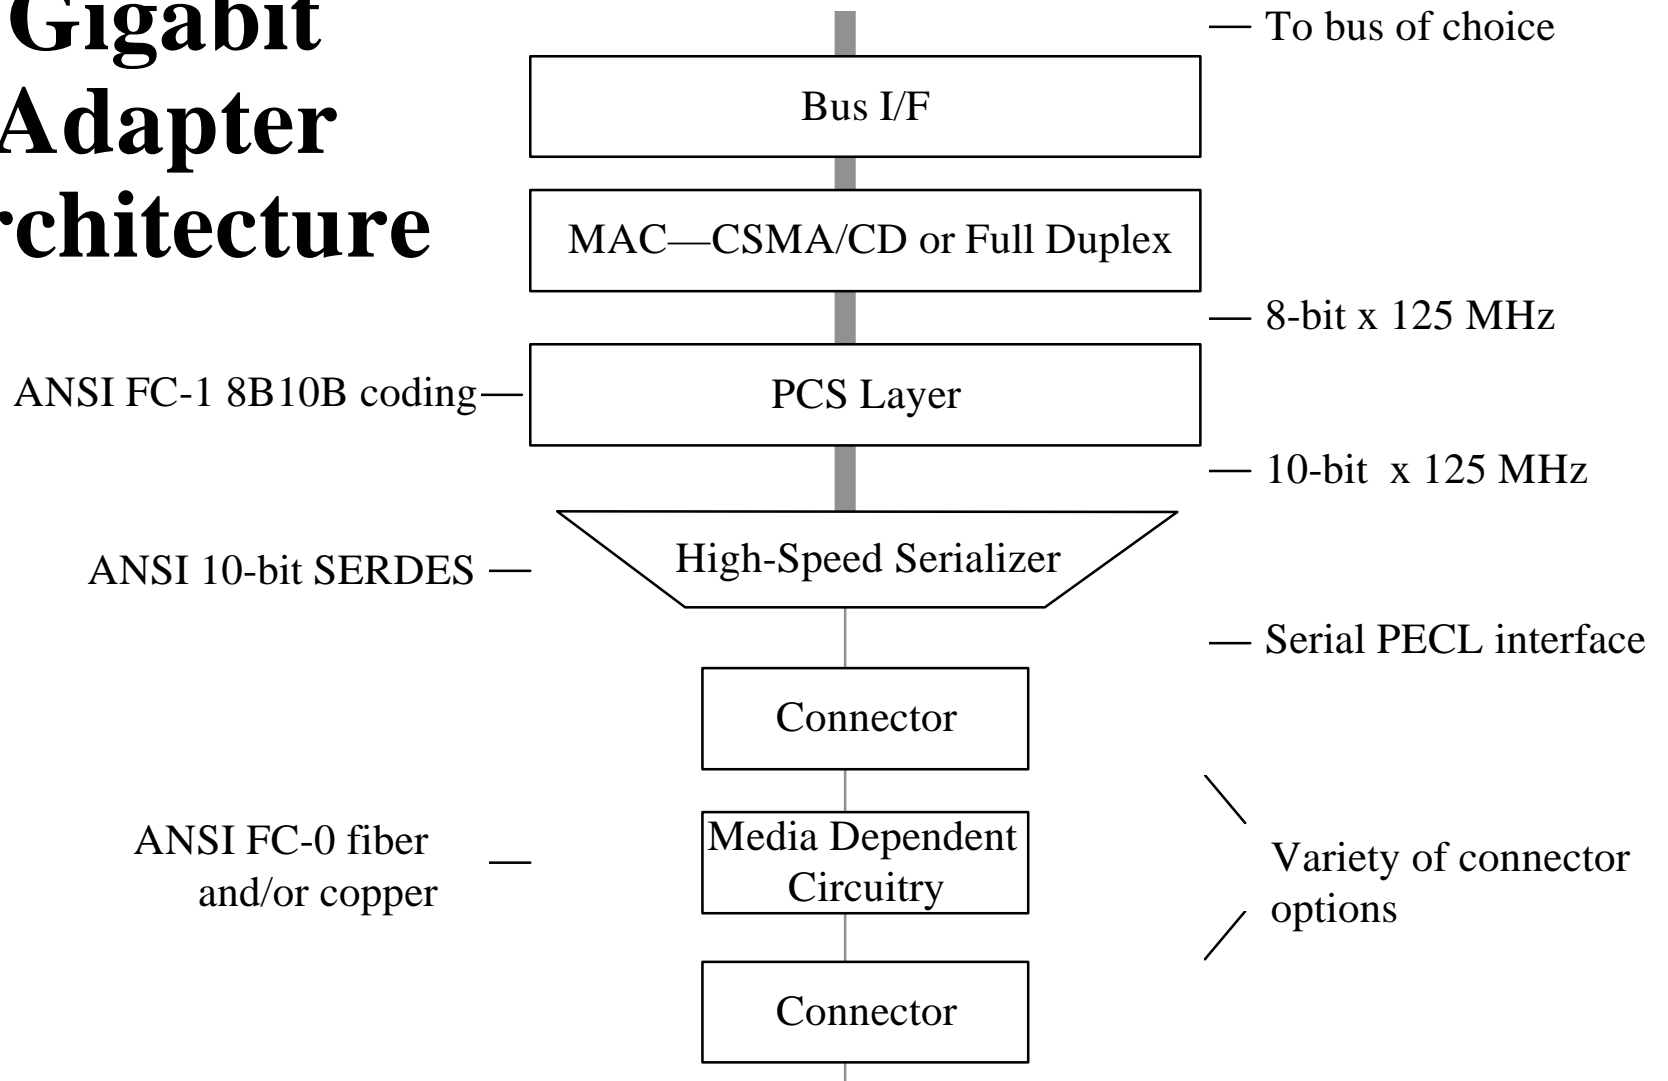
Gigabit Adapter rchitecture

— To bus of choice

Bus I/F

MAC—CSMA/CD or Full Duplex

— 8-bit x 125 MHz

ANSI FC-1 8B10B coding—

PCS Layer

— 10-bit x 125 MHz

ANSI 10-bit SERDES —

High-Speed Serializer

— Serial PECL interface

Connector

ANSI FC-0 fiber and/or copper —

Media Dependent Circuitry

Variety of connector options

Connector